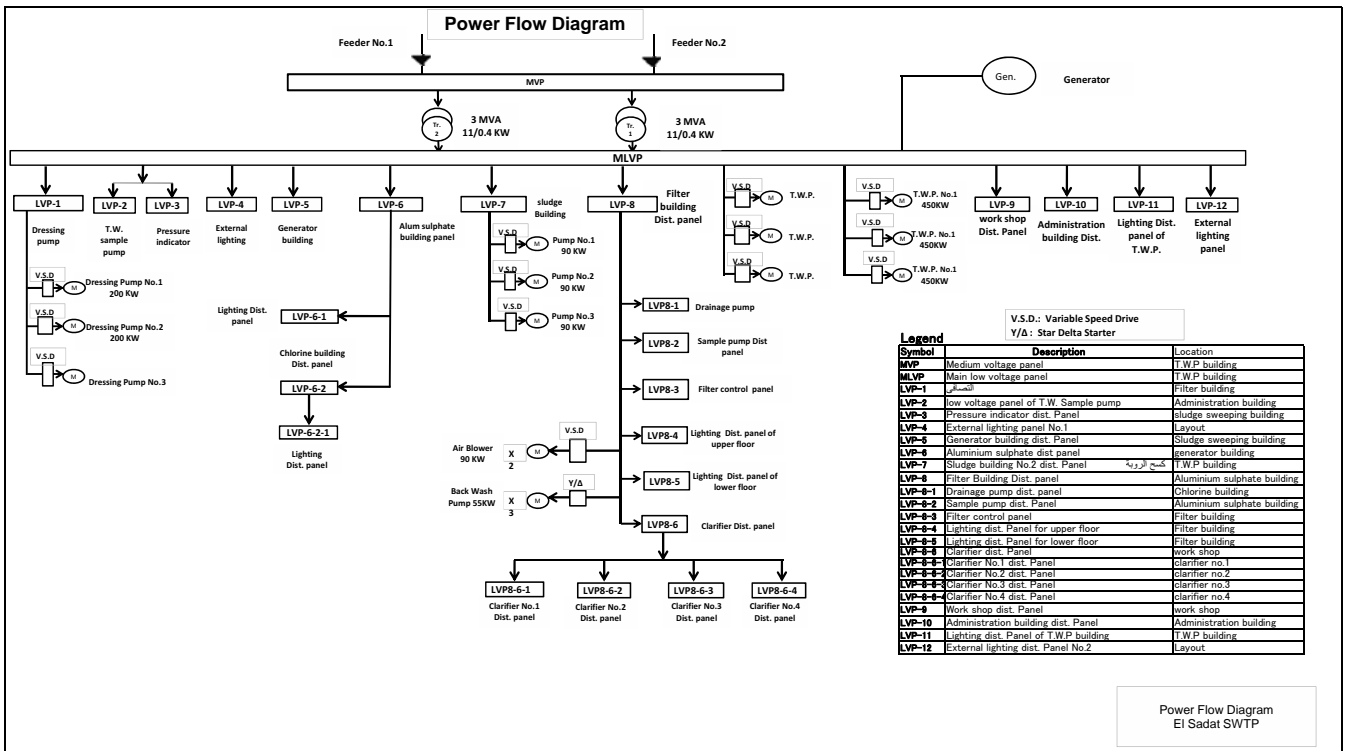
Power Flow Diagram

Feeder No.1

Feeder No.2

MVP

Gen.

Generator

Tr. 2

3 MVA 11/0.4 KW

Tr. 1

3 MVA 11/0.4 KW

MLVP

LVP-1

Dressing pump

V.S.D

M

Dressing Pump No.1 200 KW

V.S.D

M

Dressing Pump No.2 200 KW

V.S.D

M

Dressing Pump No.3

LVP-2

T.W. sample pump

LVP-3

Pressure indicator

LVP-4

External lighting

LVP-5

Generator building

LVP-6

Alum sulphate building panel

Lighting Dist. panel

LVP-6-1

Chlorine building Dist. panel

LVP-6-2

LVP-6-2-1

Lighting Dist. panel

LVP-7

sludge Building

V.S.D

M

Pump No.1 90 KW

V.S.D

M

Pump No.2 90 KW

V.S.D

M

Pump No.3 90 KW

LVP-8

Filter building Dist. panel

LVP8-1

Drainage pump

LVP8-2

Sample pump Dist panel

LVP8-3

Filter control panel

V.S.D

Air Blower 90 KW

M

X 2

LVP8-4

Lighting Dist. panel of upper floor

Y/Δ

Back Wash Pump 55KW

M

X 3

LVP8-5

Lighting Dist. panel of lower floor

LVP8-6

Clarifier Dist. panel

LVP8-6-1

Clarifier No.1 Dist. panel

LVP8-6-2

Clarifier No.2 Dist. panel

LVP8-6-3

Clarifier No.3 Dist. panel

LVP8-6-4

Clarifier No.4 Dist. panel

V.S.D

M

T.W.P.

V.S.D

M

T.W.P.

V.S.D

M

T.W.P.

V.S.D

M

T.W.P. No.1 450KW

V.S.D

M

T.W.P. No.1 450KW

V.S.D

M

T.W.P. No.1 450KW

LVP-9

work shop Dist. Panel

LVP-10

Administration building Dist.

LVP-11

Lighting Dist. panel of T.W.P.

LVP-12

External lighting panel

V.S.D.: Variable Speed Drive
Y/Δ: Star Delta Starter

Legend

| Symbol | Description | Location |
|---|---|---|
| MVP | Medium voltage panel | T.W.P building |
| MLVP | Main low voltage panel | T.W.P building |
| LVP-1 | التصافى | Filter building |
| LVP-2 | low voltage panel of T.W. Sample pump | Administration building |
| LVP-3 | Pressure indicator dist. Panel | sludge sweeping building |
| LVP-4 | External lighting panel No.1 | Layout |
| LVP-5 | Generator building dist. Panel | Sludge sweeping building |
| LVP-6 | Aluminium sulphate dist panel | generator building |
| LVP-7 | Sludge building No.2 dist. Panel كسح الروبة | T.W.P building |
| LVP-8 | Filter Building Dist. panel | Aluminium sulphate building |
| LVP-8-1 | Drainage pump dist. panel | Chlorine building |
| LVP-8-2 | Sample pump dist. Panel | Aluminium sulphate building |
| LVP-8-3 | Filter control panel | Filter building |
| LVP-8-4 | Lighting dist. Panel for upper floor | Filter building |
| LVP-8-5 | Lighting dist. Panel for lower floor | Filter building |
| LVP-8-6 | Clarifier dist. Panel | work shop |
| LVP-8-6-1 | Clarifier No.1 dist. Panel | clarifier no.1 |
| LVP-8-6-2 | Clarifier No.2 dist. Panel | clarifier no.2 |
| LVP-8-6-3 | Clarifier No.3 dist. Panel | clarifier no.3 |
| LVP-8-6-4 | Clarifier No.4 dist. Panel | clarifier no.4 |
| LVP-9 | Work shop dist. Panel | work shop |
| LVP-10 | Administration building dist. Panel | Administration building |
| LVP-11 | Lighting dist. Panel of T.W.P building | T.W.P building |
| LVP-12 | External lighting dist. Panel No.2 | Layout |

Power Flow Diagram
El Sadat SWTP